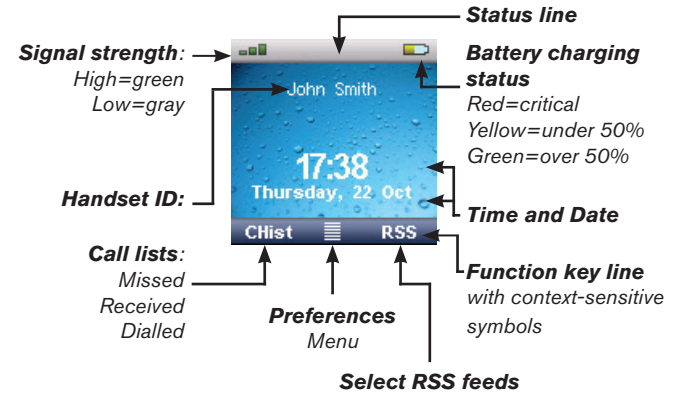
Status line

Signal strength:
High=green
Low=gray

John Smith

Battery charging status
Red=critical
Yellow=under 50%
Green=over 50%

17:38
Thursday, 22 Oct

Handset ID:

Time and Date

CHist RSS

Call lists:
Missed
Received
Dialled

Function key line
with context-sensitive symbols

Preferences
Menu

Select RSS feeds